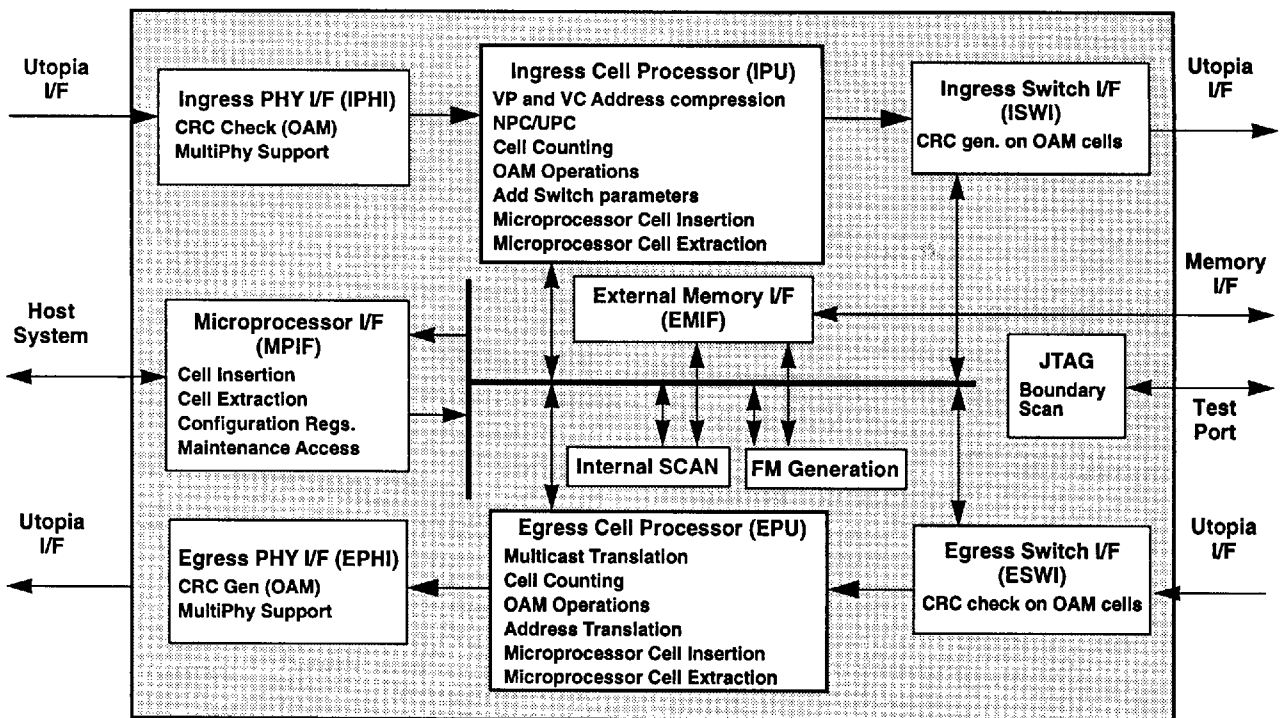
Utopia I/F

Ingress PHY I/F (IPHI)
CRC Check (OAM)
MultiPhy Support

Ingress Cell Processor (IPU)
VP and VC Address compression
NPC/UPC
Cell Counting
OAM Operations
Add Switch parameters
Microprocessor Cell Insertion
Microprocessor Cell Extraction

Ingress Switch I/F (ISWI)
CRC gen. on OAM cells

Utopia I/F

Memory I/F

Host System

Microprocessor I/F (MPIF)
Cell Insertion
Cell Extraction
Configuration Regs.
Maintenance Access

External Memory I/F (EMIF)

JTAG
Boundary Scan

Test Port

Internal SCAN

FM Generation

Utopia I/F

Egress PHY I/F (EPHI)
CRC Gen (OAM)
MultiPhy Support

Egress Cell Processor (EPU)
Multicast Translation
Cell Counting
OAM Operations
Address Translation
Microprocessor Cell Insertion
Microprocessor Cell Extraction

Egress Switch I/F (ESWI)
CRC check on OAM cells

Utopia I/F